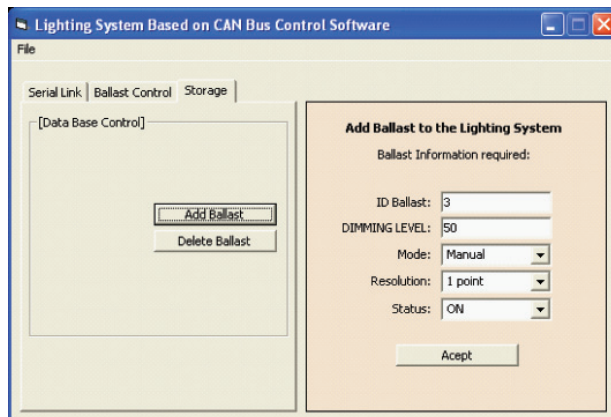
Lighting System Based on CAN Bus Control Software

File

Serial Link | Ballast Control | Storage

[Data Base Control]

Add Ballast

Delete Ballast

Add Ballast to the Lighting System

Ballast Information required:

ID Ballast: 3

DIMMING LEVEL: 50

Mode: Manual

Resolution: 1 point

Status: ON

Acept